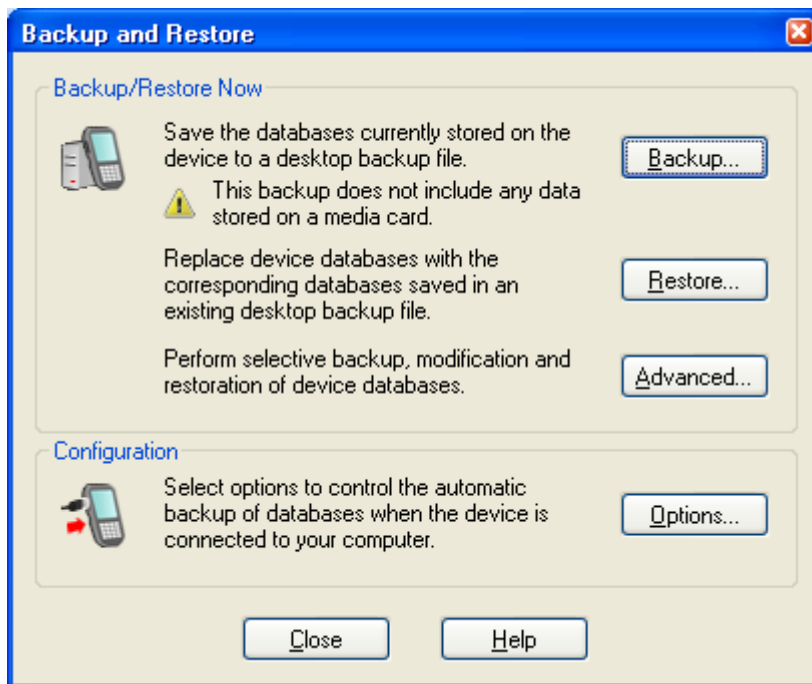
Backup and Restore

Backup/Restore Now

Save the databases currently stored on the device to a desktop backup file.

Backup...

This backup does not include any data stored on a media card.

Replace device databases with the corresponding databases saved in an existing desktop backup file.

Restore...

Perform selective backup, modification and restoration of device databases.

Advanced...

Configuration

Select options to control the automatic backup of databases when the device is connected to your computer.

Options...

Close

Help